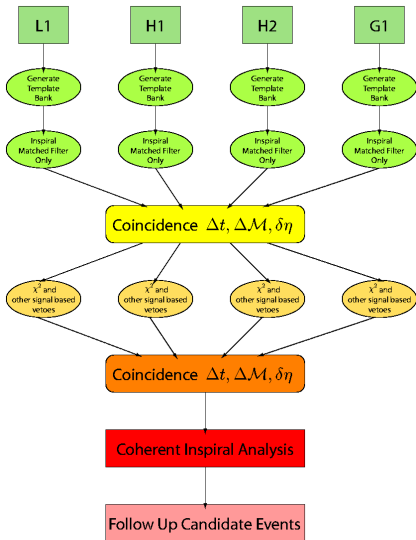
L1

H1

H2

G1

Generate Template Bank

Generate Template Bank

Generate Template Bank

Generate Template Bank

Inspiral Matched Filter Only

Inspiral Matched Filter Only

Inspiral Matched Filter Only

Inspiral Matched Filter Only

Coincidence $\Delta t, \Delta\mathcal{M}, \delta\eta$

$\chi^2$ and other signal based vetoes

$\chi^2$ and other signal based vetoes

$\chi^2$ and other signal based vetoes

$\chi^2$ and other signal based vetoes

Coincidence $\Delta t, \Delta\mathcal{M}, \delta\eta$

Coherent Inspiral Analysis

Follow Up Candidate Events